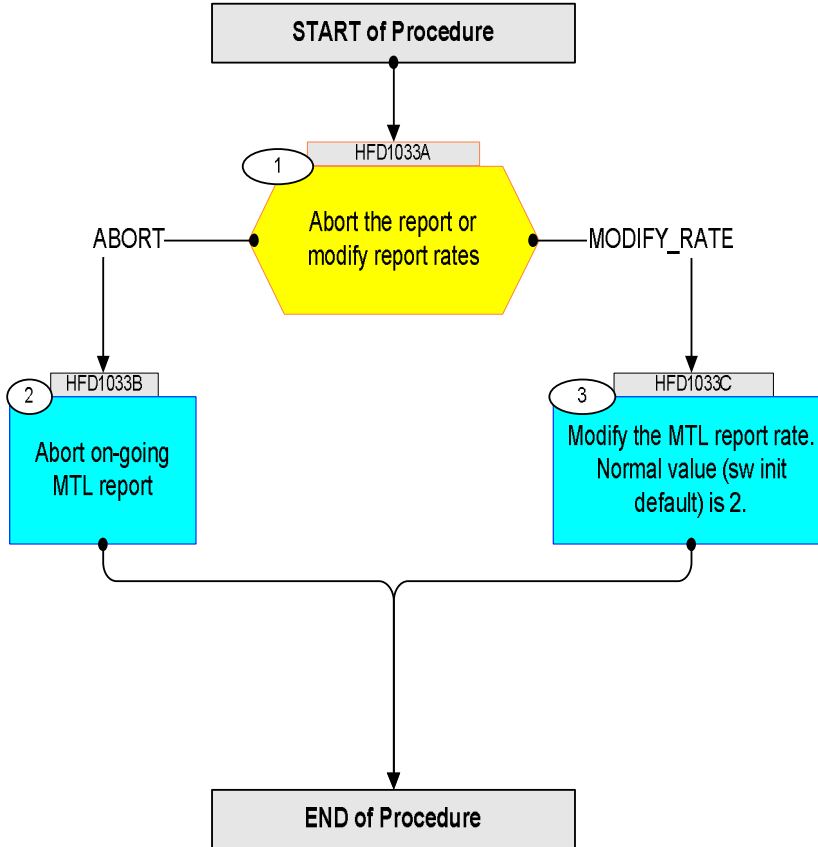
START of Procedure

1
HFD1033A
Abort the report or modify report rates

ABORT

MODIFY_RATE

2
HFD1033B
Abort on-going MTL report

3
HFD1033C
Modify the MTL report rate. Normal value (sw init default) is 2.

END of Procedure